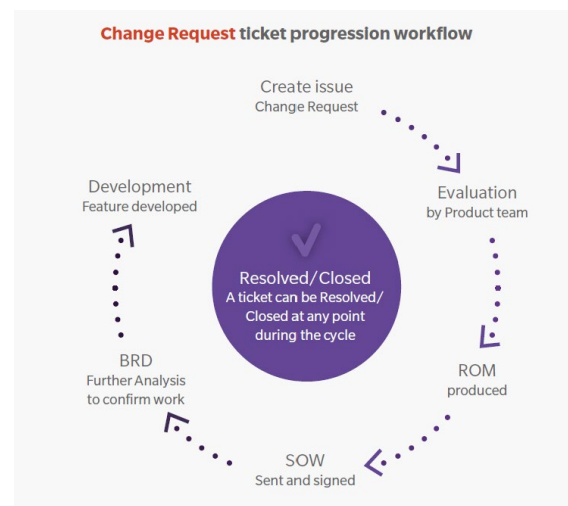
Change Request ticket progression workflow

Create issue
Change Request

Evaluation
by Product team

ROM
produced

SOW
Sent and signed

BRD
Further Analysis to confirm work

Development
Feature developed

Resolved/Closed
A ticket can be Resolved/ Closed at any point during the cycle